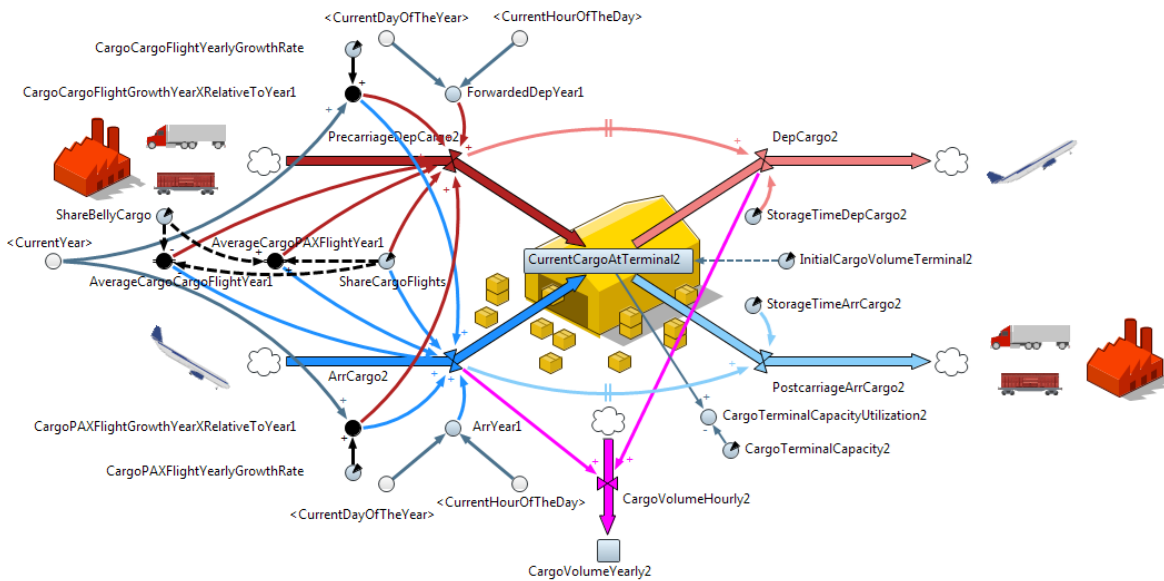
<CurrentDayOfTheYear>
<CurrentHourOfTheDay>
CargoCargoFlightYearlyGrowthRate
CargoCargoFlightGrowthYearXRelativeToYear1
ForwardedDepYear1
PrecarriageDepCargo2
DepCargo2
ShareBellyCargo
StorageTimeDepCargo2
<CurrentYear>
AverageCargoPAXFlightYear1
CurrentCargoAtTerminal2
InitialCargoVolumeTerminal2
AverageCargoCargoFlightYear1
ShareCargoFlights
StorageTimeArrCargo2
ArrCargo2
PostcarriageArrCargo2
CargoTerminalCapacityUtilization2
CargoPAXFlightGrowthYearXRelativeToYear1
ArrYear1
CargoTerminalCapacity2
CargoPAXFlightYearlyGrowthRate
CargoVolumeHourly2
<CurrentHourOfTheDay>
<CurrentDayOfTheYear>
CargoVolumeYearly2